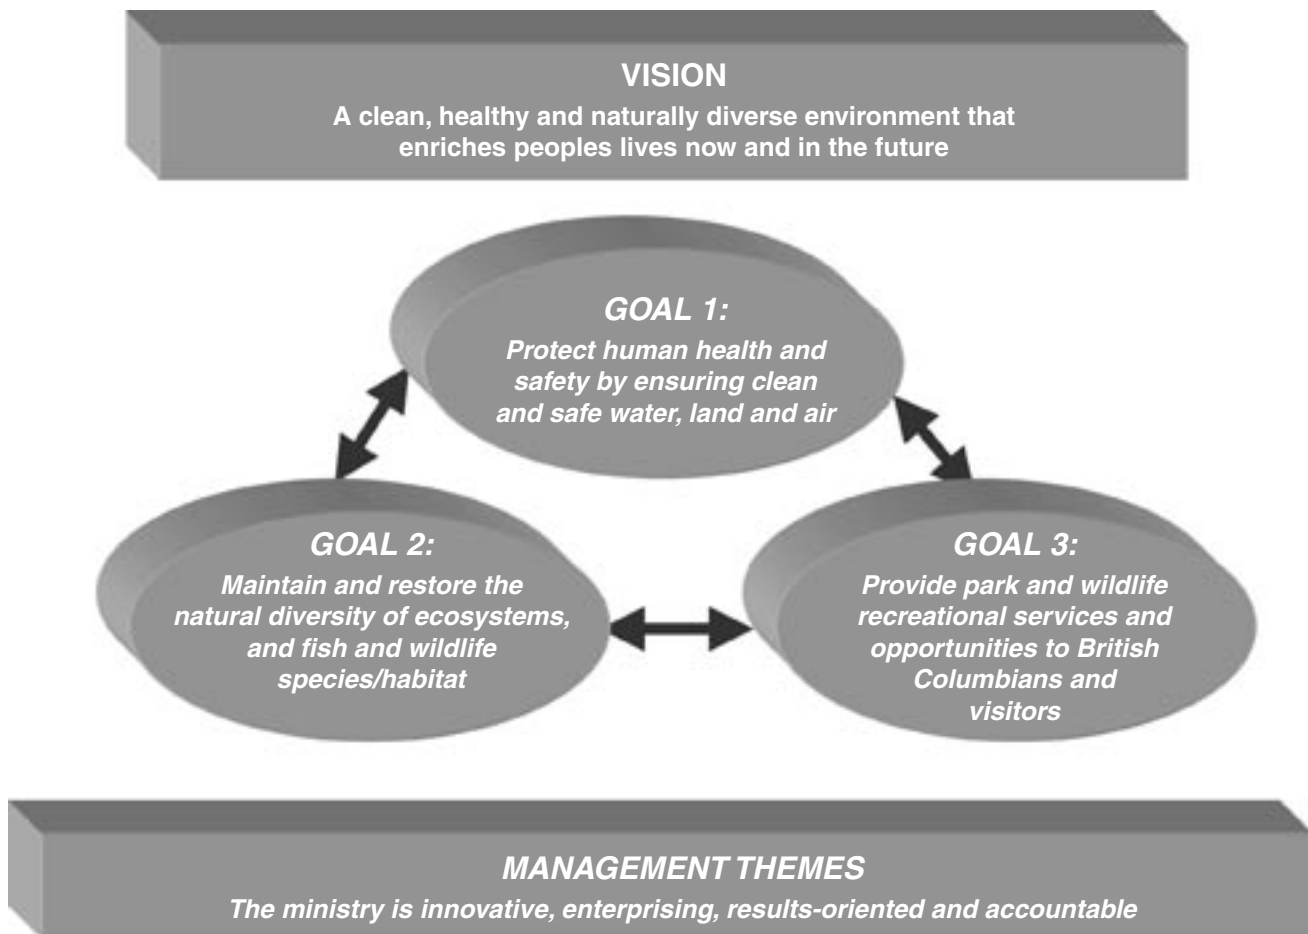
VISION
A clean, healthy and naturally diverse environment that enriches peoples lives now and in the future

GOAL 1:
Protect human health and safety by ensuring clean and safe water, land and air

GOAL 2:
Maintain and restore the natural diversity of ecosystems, and fish and wildlife species/habitat

GOAL 3:
Provide park and wildlife recreational services and opportunities to British Columbians and visitors

MANAGEMENT THEMES
The ministry is innovative, enterprising, results-oriented and accountable